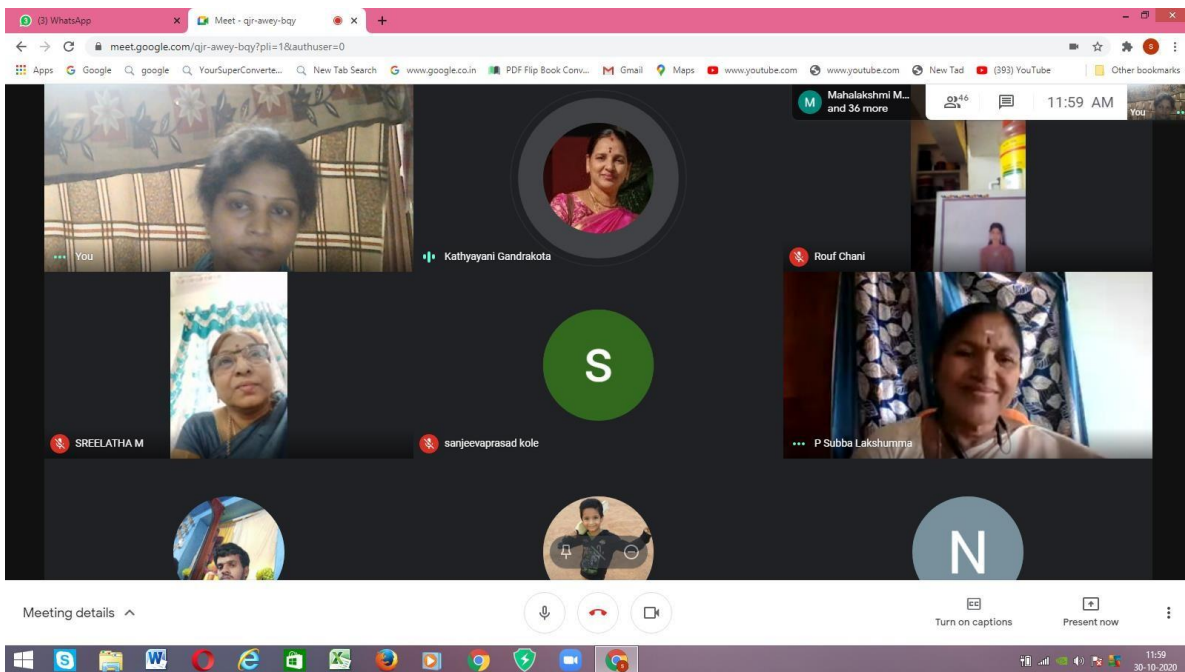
(3) WhatsApp ×
Meet - qjr-awey-bqy ×
+

meet.google.com/qjr-awey-bqy?pli=1&authuser=0

Apps Google google YourSuperConverte... New Tab Search www.google.co.in PDF Flip Book Conv... Gmail Maps www.youtube.com www.youtube.com New Tad (393) YouTube Other bookmarks

M Mahalakshmi M... and 36 more
46
11:59 AM
You

You
Kathyayani Gandrakota
Rouf Chani
SREELATHA M
S
sanjeevaprasad kole
P Subba Lakshumma
N

Meeting details
Turn on captions
Present now

11:59
30-10-2020